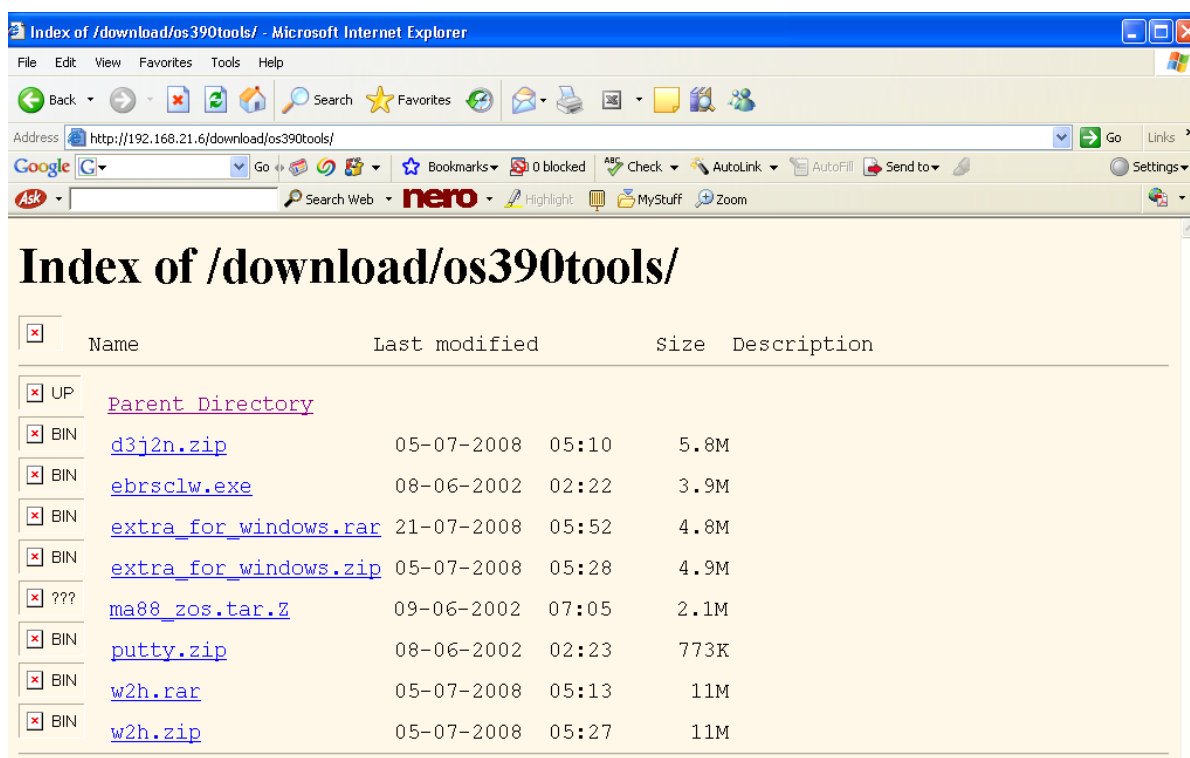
Index of /download/os390tools/ - Microsoft Internet Explorer

File Edit View Favorites Tools Help

Back Search Favorites

Address http://192.168.21.6/download/os390tools/ Go Links

Google G Go Bookmarks 0 blocked Check AutoLink AutoFill Send to Settings

Ask Search Web nero Highlight MyStuff Zoom

# Index of /download/os390tools/

| | Name | Last modified | Size | Description |
|---|---|---|---|---|
| UP | Parent Directory | | | |
| BIN | d3j2n.zip | 05-07-2008 05:10 | 5.8M | |
| BIN | ebrsclw.exe | 08-06-2002 02:22 | 3.9M | |
| BIN | extra_for_windows.rar | 21-07-2008 05:52 | 4.8M | |
| BIN | extra_for_windows.zip | 05-07-2008 05:28 | 4.9M | |
| ??? | ma88_zos.tar.Z | 09-06-2002 07:05 | 2.1M | |
| BIN | putty.zip | 08-06-2002 02:23 | 773K | |
| BIN | w2h.rar | 05-07-2008 05:13 | 11M | |
| BIN | w2h.zip | 05-07-2008 05:27 | 11M | |